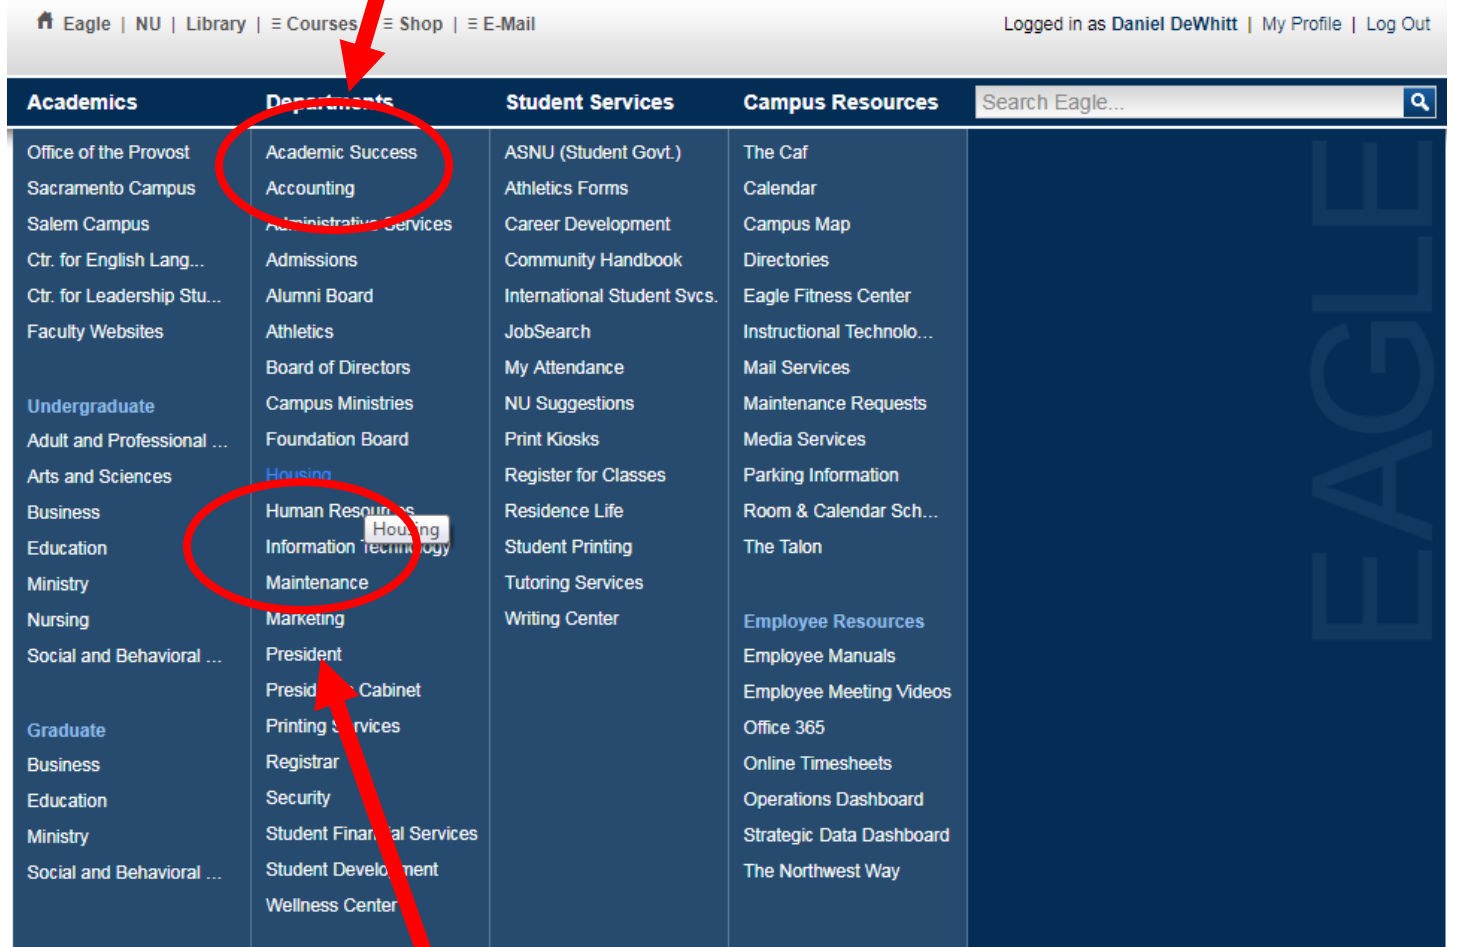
Eagle | NU | Library | ≡ Courses | ≡ Shop | ≡ E-Mail

Logged in as Daniel DeWhitt | My Profile | Log Out

Academics

Departments

Student Services

Campus Resources

Search Eagle...

Office of the Provost
Sacramento Campus
Salem Campus
Ctr. for English Lang...
Ctr. for Leadership Stu...
Faculty Websites

Undergraduate
Adult and Professional ...
Arts and Sciences
Business
Education
Ministry
Nursing
Social and Behavioral ...

Graduate
Business
Education
Ministry
Social and Behavioral ...

Academic Success
Accounting
Administrative Services
Admissions
Alumni Board
Athletics
Board of Directors
Campus Ministries
Foundation Board
Housing
Human Resources
Housing
Information Technology
Maintenance
Marketing
President
President's Cabinet
Printing Services
Registrar
Security
Student Financial Services
Student Development
Wellness Center

ASNU (Student Govt.)
Athletics Forms
Career Development
Community Handbook
International Student Svcs.
JobSearch
My Attendance
NU Suggestions
Print Kiosks
Register for Classes
Residence Life
Student Printing
Tutoring Services
Writing Center

The Caf
Calendar
Campus Map
Directories
Eagle Fitness Center
Instructional Technolo...
Mail Services
Maintenance Requests
Media Services
Parking Information
Room & Calendar Sch...
The Talon

Employee Resources
Employee Manuals
Employee Meeting Videos
Office 365
Online Timesheets
Operations Dashboard
Strategic Data Dashboard
The Northwest Way

EAGLE